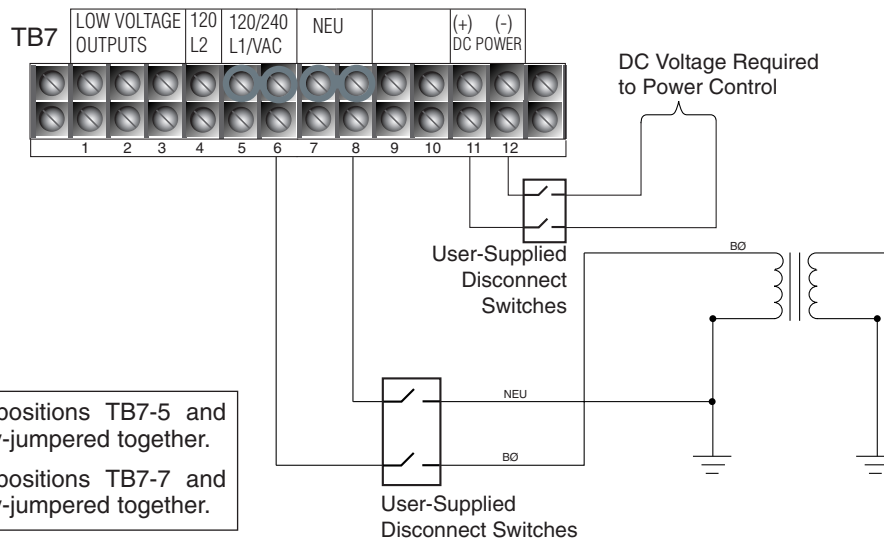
TB7

| LOW VOLTAGE OUTPUTS | 120 L2 | 120/240 L1/VAC | NEU | | (+) (-) DC POWER |
|---|---|---|---|---|---|

1 2 3 4 5 6 7 8 9 10 11 12

DC Voltage Required to Power Control

User-Supplied Disconnect Switches

BØ

NEU

BØ

User-Supplied Disconnect Switches

positions TB7-5 and -jumpered together.

positions TB7-7 and -jumpered together.